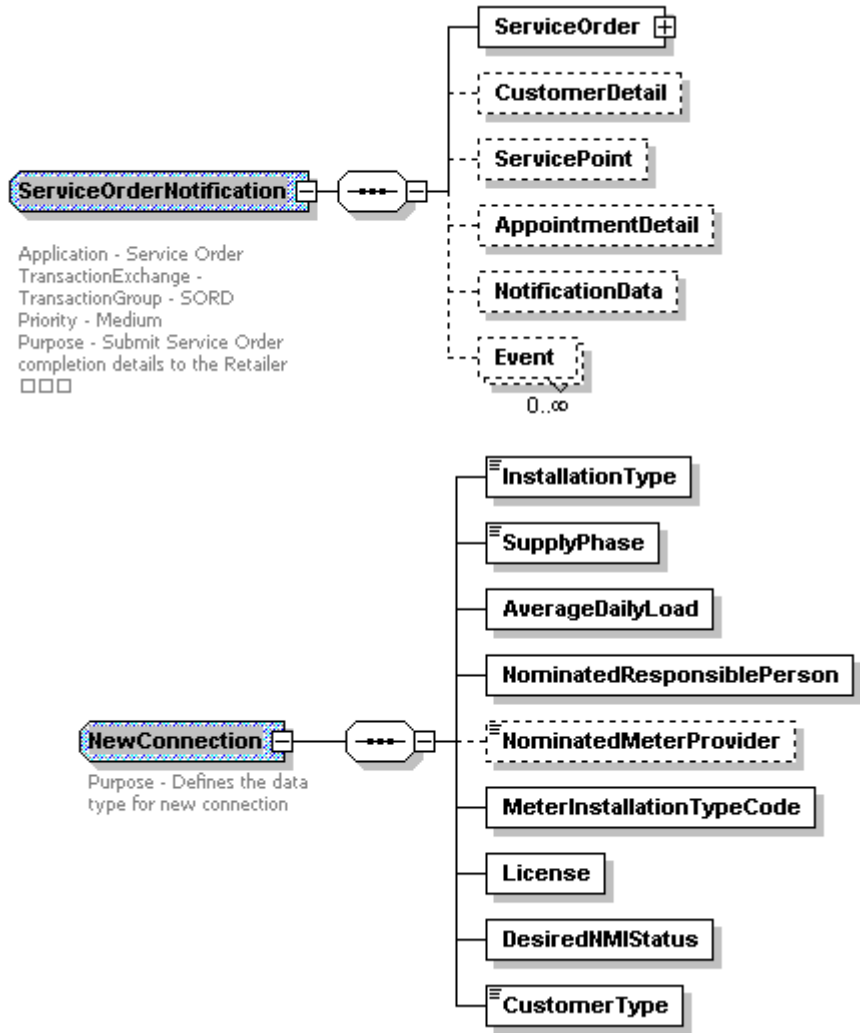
ServiceOrderNotification

Application - Service Order
TransactionExchange -
TransactionGroup - SORD
Priority - Medium
Purpose - Submit Service Order completion details to the Retailer
□□□

ServiceOrder

CustomerDetail

ServicePoint

AppointmentDetail

NotificationData

Event

0..∞

NewConnection

Purpose - Defines the data type for new connection

InstallationType

SupplyPhase

AverageDailyLoad

NominatedResponsiblePerson

NominatedMeterProvider

MeterInstallationTypeCode

License

DesiredNMIStatus

CustomerType